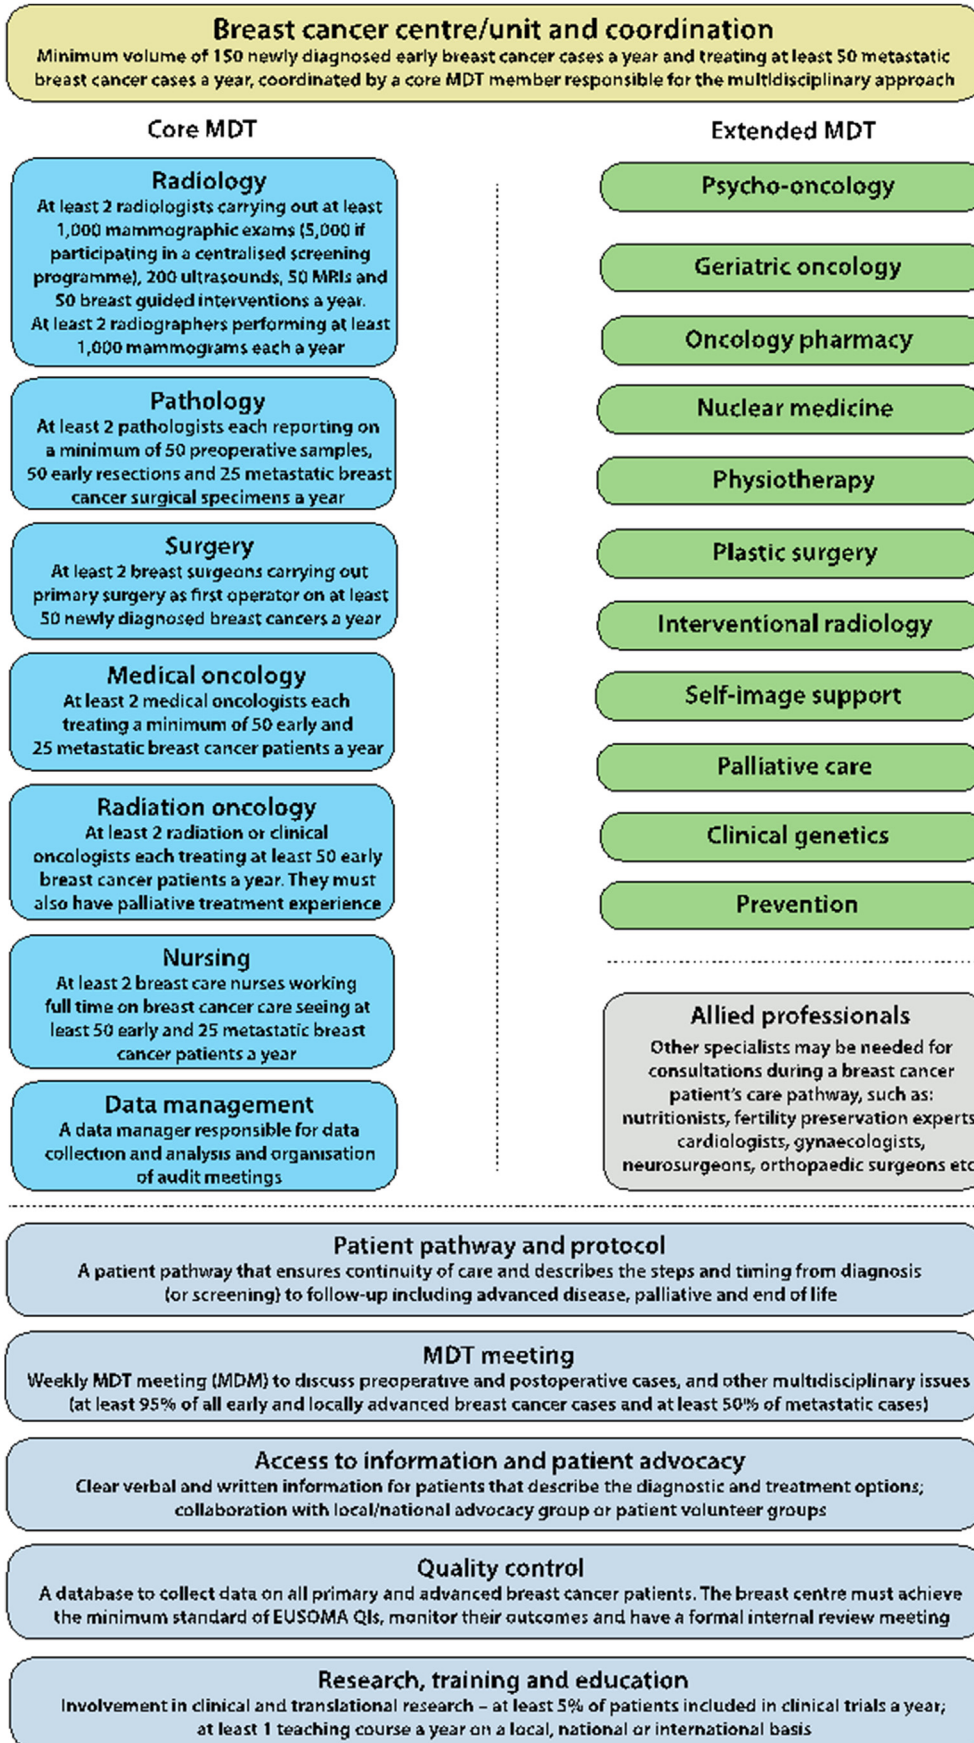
Breast cancer centre/unit and coordination
Minimum volume of 150 newly diagnosed early breast cancer cases a year and treating at least 50 metastatic breast cancer cases a year, coordinated by a core MDT member responsible for the multidisciplinary approach

Core MDT

Radiology
At least 2 radiologists carrying out at least 1,000 mammographic exams (5,000 if participating in a centralised screening programme), 200 ultrasounds, 50 MRIs and 50 breast guided interventions a year. At least 2 radiographers performing at least 1,000 mammograms each a year

Pathology
At least 2 pathologists each reporting on a minimum of 50 preoperative samples, 50 early resections and 25 metastatic breast cancer surgical specimens a year

Surgery
At least 2 breast surgeons carrying out primary surgery as first operator on at least 50 newly diagnosed breast cancers a year

Medical oncology
At least 2 medical oncologists each treating a minimum of 50 early and 25 metastatic breast cancer patients a year

Radiation oncology
At least 2 radiation or clinical oncologists each treating at least 50 early breast cancer patients a year. They must also have palliative treatment experience

Nursing
At least 2 breast care nurses working full time on breast cancer care seeing at least 50 early and 25 metastatic breast cancer patients a year

Data management
A data manager responsible for data collection and analysis and organisation of audit meetings

Extended MDT

Psycho-oncology

Geriatric oncology

Oncology pharmacy

Nuclear medicine

Physiotherapy

Plastic surgery

Interventional radiology

Self-image support

Palliative care

Clinical genetics

Prevention

Allied professionals
Other specialists may be needed for consultations during a breast cancer patient's care pathway, such as: nutritionists, fertility preservation experts cardiologists, gynaecologists, neurosurgeons, orthopaedic surgeons etc

Patient pathway and protocol
A patient pathway that ensures continuity of care and describes the steps and timing from diagnosis (or screening) to follow-up including advanced disease, palliative and end of life

MDT meeting
Weekly MDT meeting (MDM) to discuss preoperative and postoperative cases, and other multidisciplinary issues (at least 95% of all early and locally advanced breast cancer cases and at least 50% of metastatic cases)

Access to information and patient advocacy
Clear verbal and written information for patients that describe the diagnostic and treatment options; collaboration with local/national advocacy group or patient volunteer groups

Quality control
A database to collect data on all primary and advanced breast cancer patients. The breast centre must achieve the minimum standard of EUSOMA QIs, monitor their outcomes and have a formal internal review meeting

Research, training and education
Involvement in clinical and translational research – at least 5% of patients included in clinical trials a year; at least 1 teaching course a year on a local, national or international basis